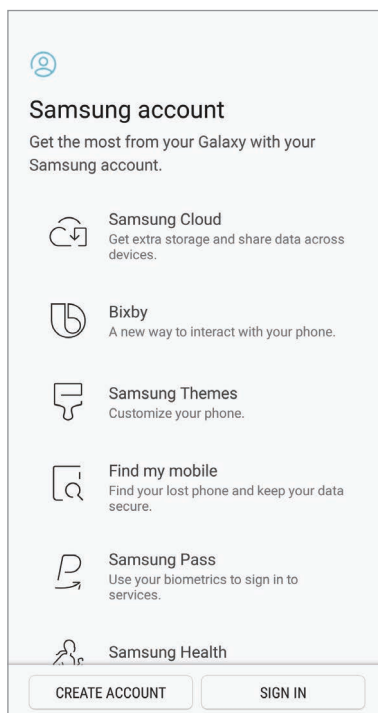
Samsung account

Get the most from your Galaxy with your Samsung account.

Samsung Cloud
Get extra storage and share data across devices.

Bixby
A new way to interact with your phone.

Samsung Themes
Customize your phone.

Find my mobile
Find your lost phone and keep your data secure.

Samsung Pass
Use your biometrics to sign in to services.

Samsung Health

CREATE ACCOUNT

SIGN IN